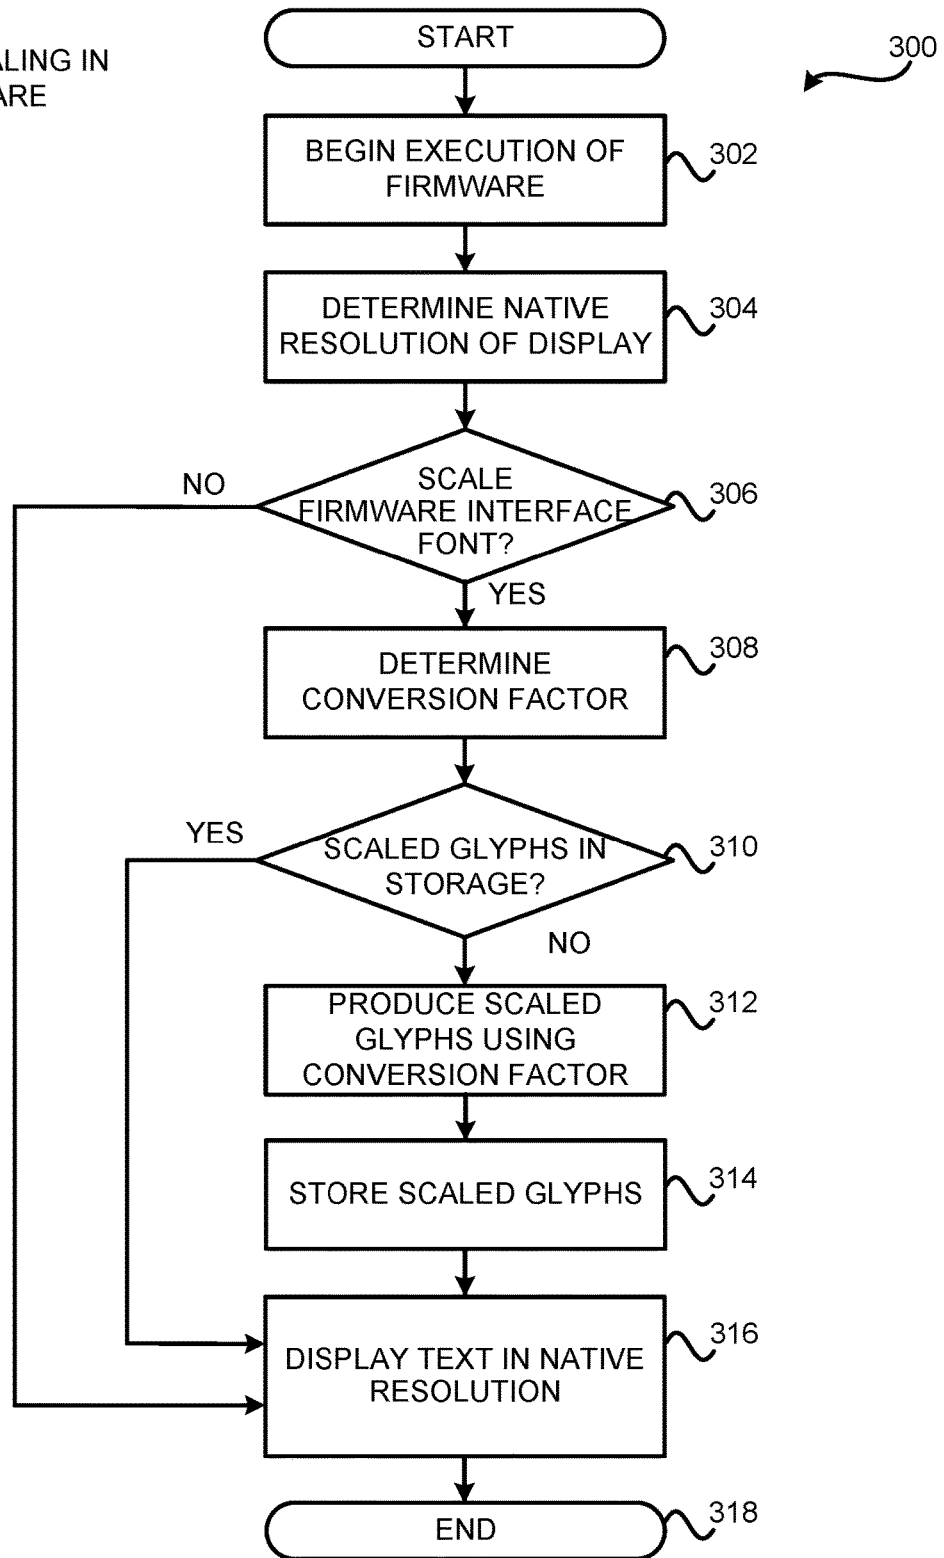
ALING IN
ARE

START

300

BEGIN EXECUTION OF FIRMWARE

302

DETERMINE NATIVE RESOLUTION OF DISPLAY

304

NO

SCALE FIRMWARE INTERFACE FONT?

306

YES

DETERMINE CONVERSION FACTOR

308

YES

SCALED GLYPHS IN STORAGE?

310

NO

PRODUCE SCALED GLYPHS USING CONVERSION FACTOR

312

STORE SCALED GLYPHS

314

DISPLAY TEXT IN NATIVE RESOLUTION

316

END

318